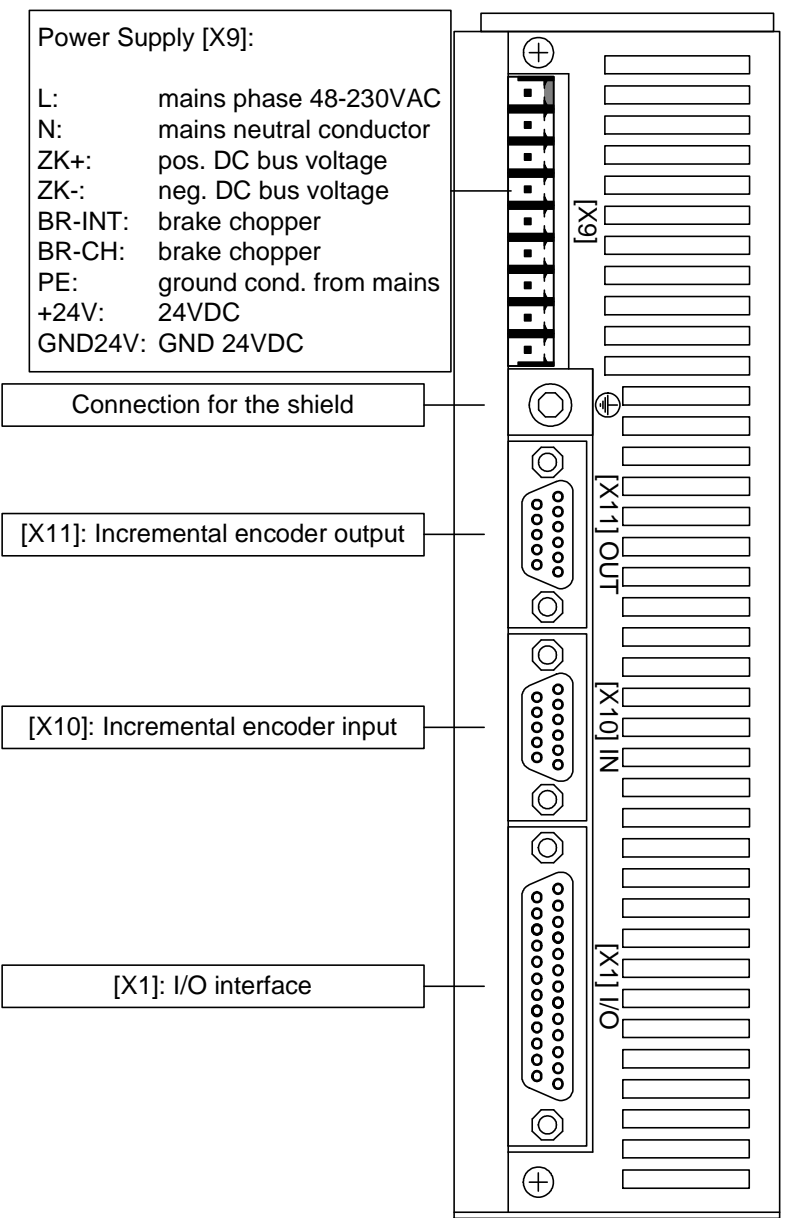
Power Supply [X9]:

L: mains phase 48-230VAC
N: mains neutral conductor
ZK+: pos. DC bus voltage
ZK-: neg. DC bus voltage
BR-INT: brake chopper
BR-CH: brake chopper
PE: ground cond. from mains
+24V: 24VDC
GND24V: GND 24VDC

[X9]

Connection for the shield

[X11]: Incremental encoder output

[X11] OUT

[X10]: Incremental encoder input

[X10] IN

[X1]: I/O interface

[X1] I/O